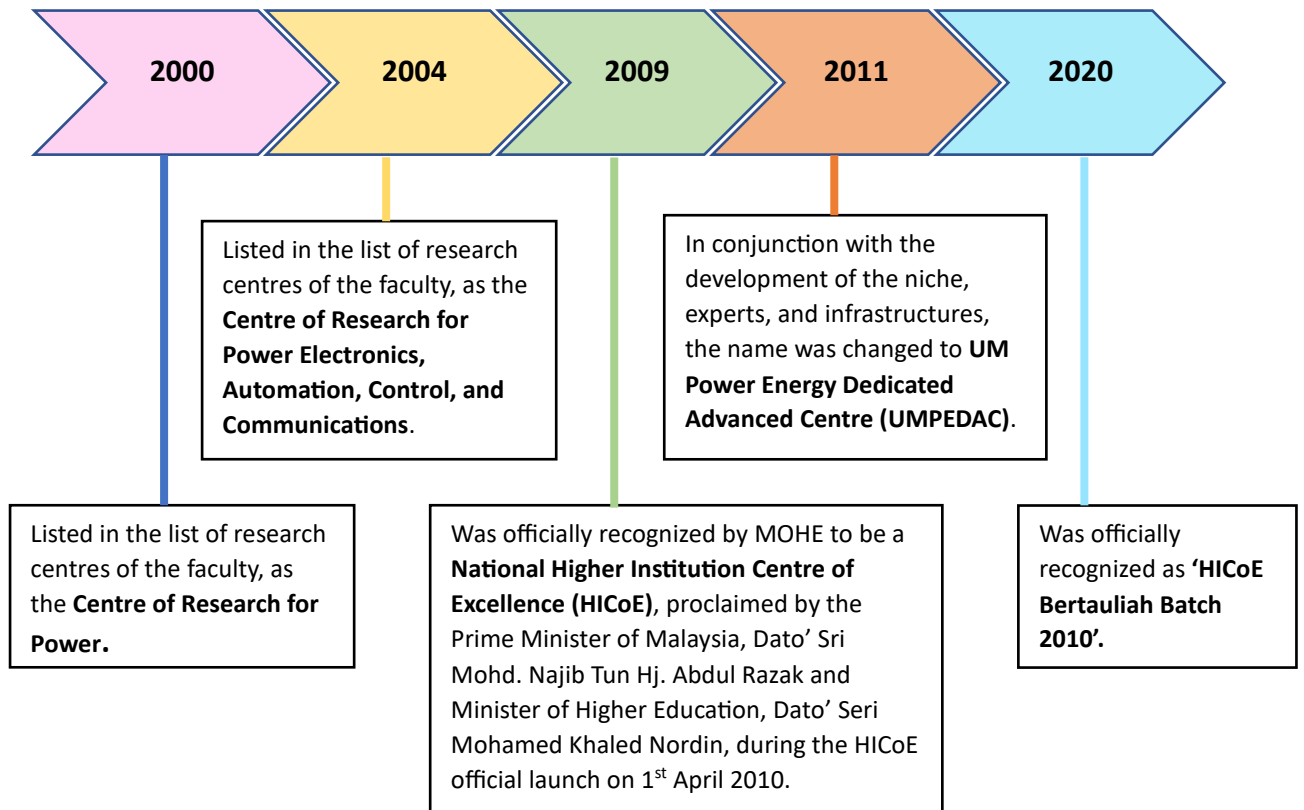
2000

2004

2009

2011

2020

Listed in the list of research centres of the faculty, as the **Centre of Research for Power Electronics, Automation, Control, and Communications**.

In conjunction with the development of the niche, experts, and infrastructures, the name was changed to **UM Power Energy Dedicated Advanced Centre (UMPEDAC)**.

Listed in the list of research centres of the faculty, as the **Centre of Research for Power.**

Was officially recognized by MOHE to be a **National Higher Institution Centre of Excellence (HICoE)**, proclaimed by the Prime Minister of Malaysia, Dato' Sri Mohd. Najib Tun Hj. Abdul Razak and Minister of Higher Education, Dato' Seri Mohamed Khaled Nordin, during the HICoE official launch on $1^{st}$ April 2010.

Was officially recognized as **'HICoE Bertauliah Batch 2010'.**